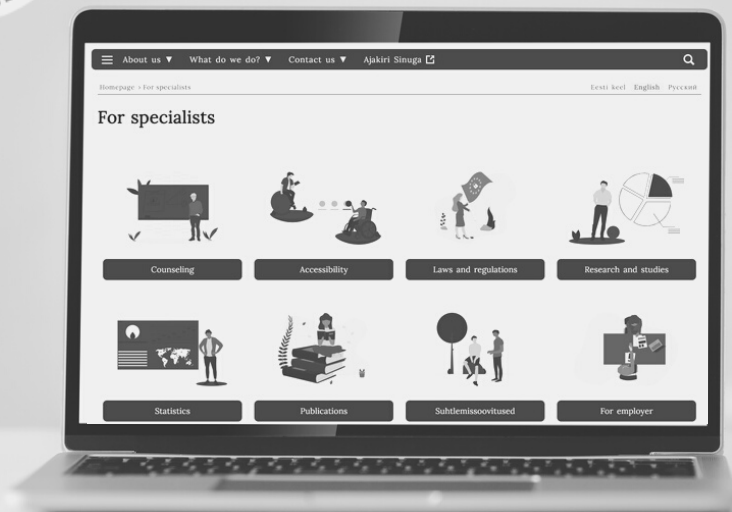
About us ▼ What do we do? ▼ Contact us ▼ Ajakiri Sinuga

Homepage › For specialists

Eesti keel English Русский

For specialists

Counseling

Accessibility

Laws and regulations

Research and studies

Statistics

Publications

Suhtlemissoovitused

For employer